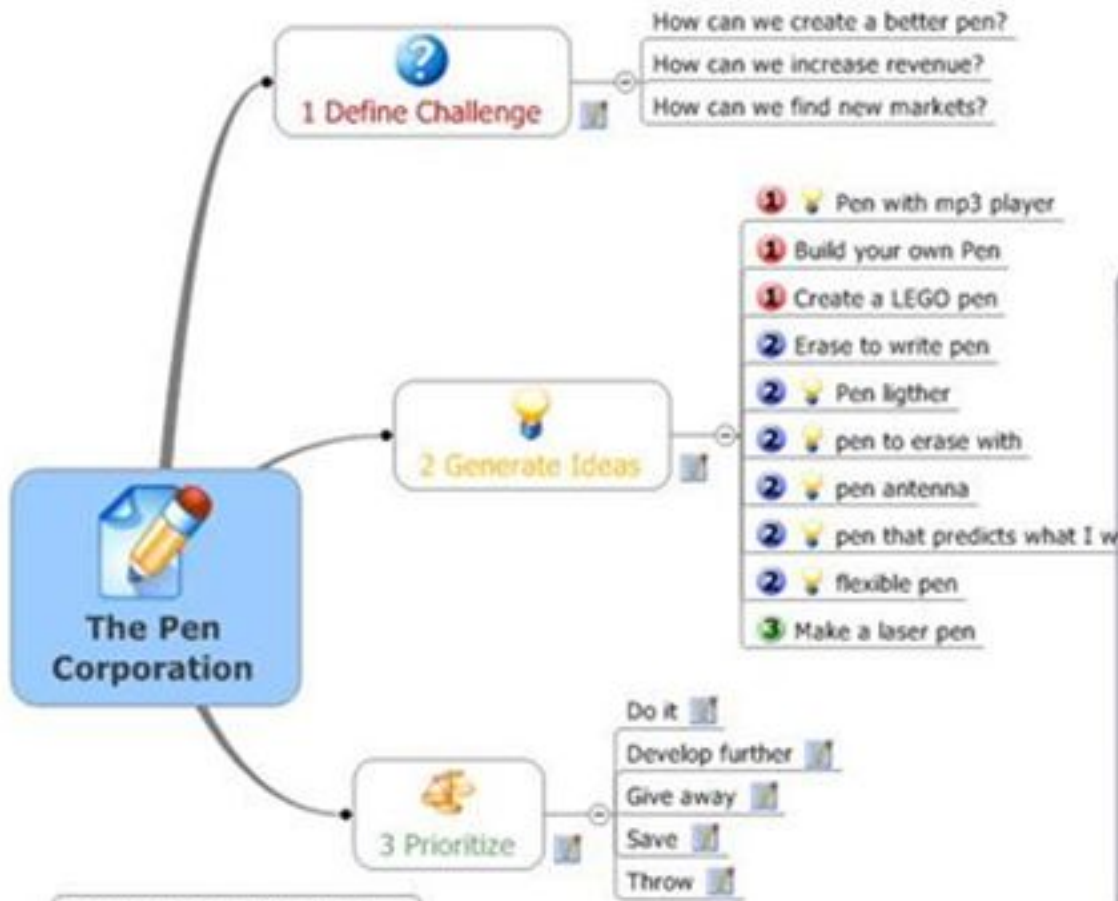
1 Define Challenge

How can we create a better pen?
How can we increase revenue?
How can we find new markets?

2 Generate Ideas

1 Pen with mp3 player
1 Build your own Pen
1 Create a LEGO pen
2 Erase to write pen
2 Pen ligther
2 pen to erase with
2 pen antenna
2 pen that predicts what I w
2 flexible pen
3 Make a laser pen

The Pen Corporation

3 Prioritize

Do it
Develop further
Give away
Save
Throw